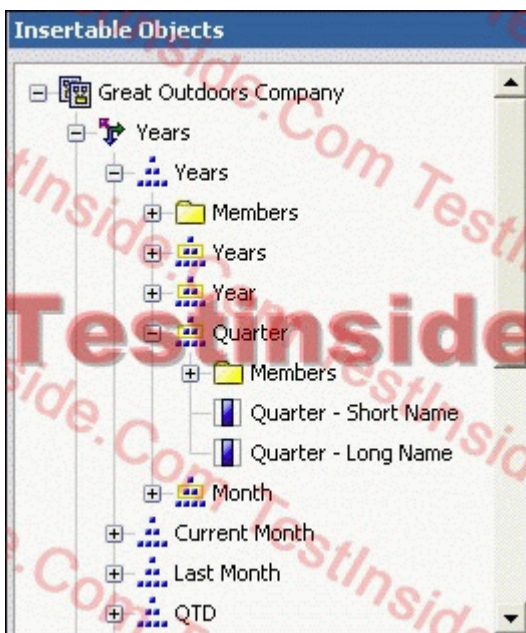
Insertable Objects

Great Outdoors Company
Years
Years
Members
Years
Year
Quarter
Members
Quarter - Short Name
Quarter - Long Name
Month
Current Month
Last Month
QTD

Testinside
TestInside.Com TestInside.Com TestInside.Com